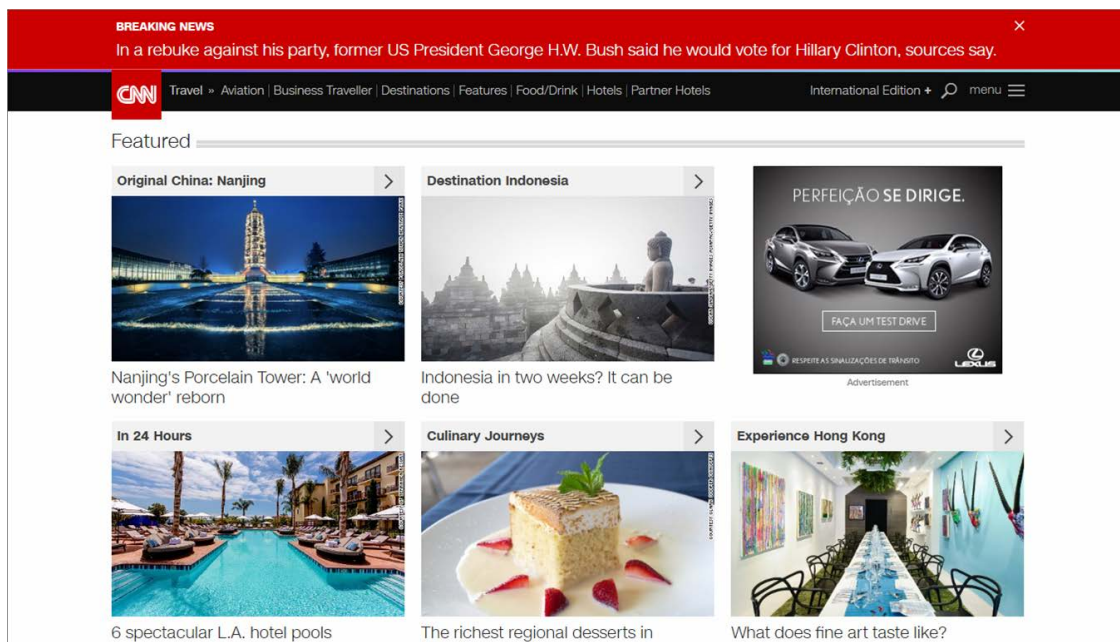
BREAKING NEWS
In a rebuke against his party, former US President George H.W. Bush said he would vote for Hillary Clinton, sources say.

CNN Travel » Aviation | Business Traveller | Destinations | Features | Food/Drink | Hotels | Partner Hotels

International Edition + menu

Featured

Original China: Nanjing

Nanjing's Porcelain Tower: A 'world wonder' reborn

Destination Indonesia

Indonesia in two weeks? It can be done

PERFEIÇÃO SE DIRIGE.

FAÇA UM TEST DRIVE

RESPEITE AS SINALIZAÇÕES DE TRÂNSITO

LEXUS

Advertisement

In 24 Hours

6 spectacular L.A. hotel pools

Culinary Journeys

The richest regional desserts in

Experience Hong Kong

What does fine art taste like?